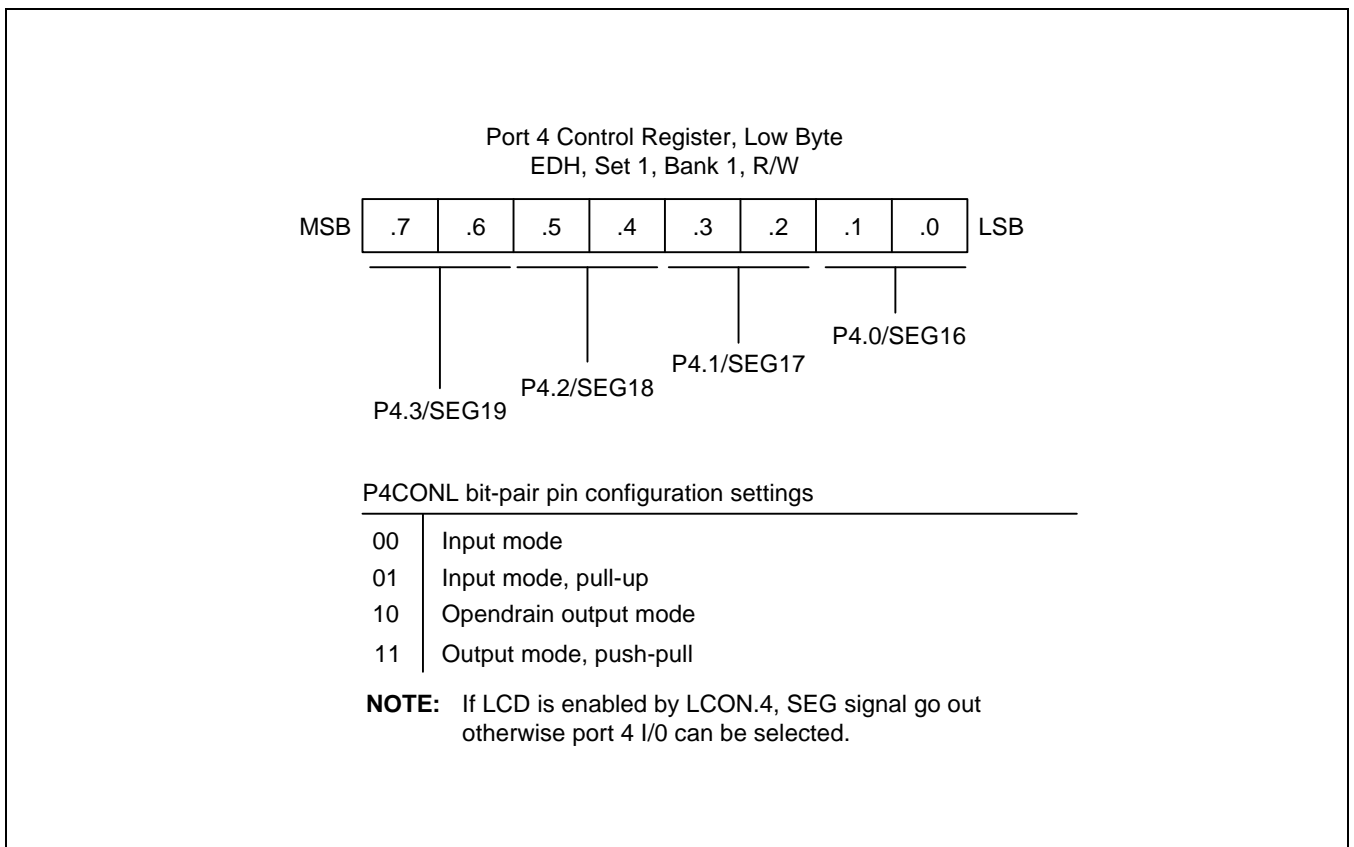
Port 4 Control Register, Low Byte
EDH, Set 1, Bank 1, R/W

MSB .7 .6 .5 .4 .3 .2 .1 .0 LSB

P4.0/SEG16

P4.1/SEG17

P4.2/SEG18

P4.3/SEG19

P4CONL bit-pair pin configuration settings

| | |
|---|---|
| 00 | Input mode |
| 01 | Input mode, pull-up |
| 10 | Opendrain output mode |
| 11 | Output mode, push-pull |

**NOTE:** If LCD is enabled by LCON.4, SEG signal go out otherwise port 4 I/0 can be selected.